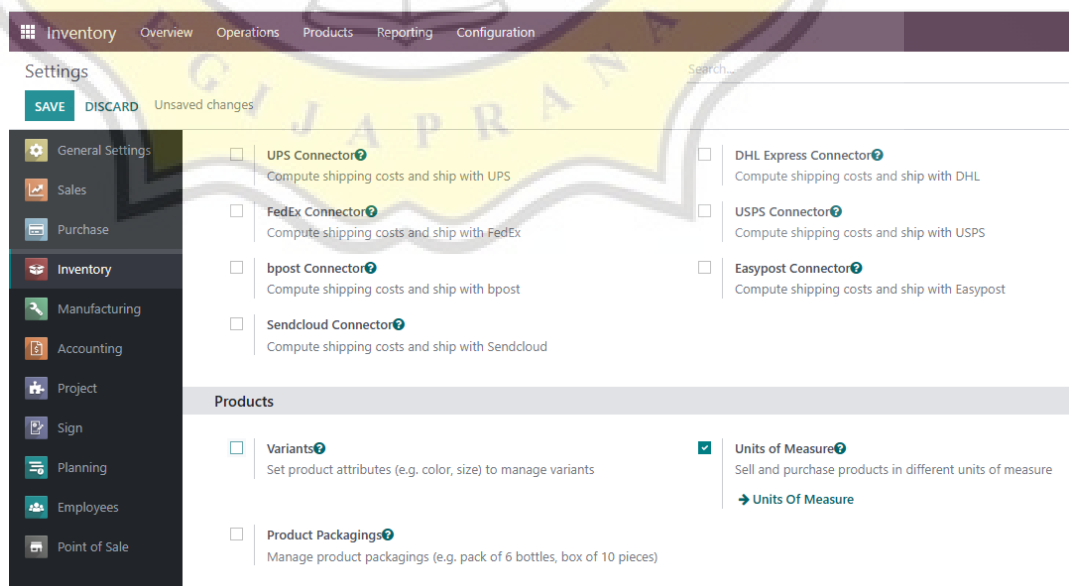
Inventory Overview Operations Products Reporting Configuration

Settings

Search...

SAVE DISCARD Unsaved changes

General Settings
Sales
Purchase
Inventory
Manufacturing
Accounting
Project
Sign
Planning
Employees
Point of Sale

UPS Connector
Compute shipping costs and ship with UPS

DHL Express Connector
Compute shipping costs and ship with DHL

FedEx Connector
Compute shipping costs and ship with FedEx

USPS Connector
Compute shipping costs and ship with USPS

bpost Connector
Compute shipping costs and ship with bpost

Easypost Connector
Compute shipping costs and ship with Easypost

Sendcloud Connector
Compute shipping costs and ship with Sendcloud

Products

Variants
Set product attributes (e.g. color, size) to manage variants

Units of Measure
Sell and purchase products in different units of measure

→ Units Of Measure

Product Packagings
Manage product packagings (e.g. pack of 6 bottles, box of 10 pieces)

GIJAPRANA